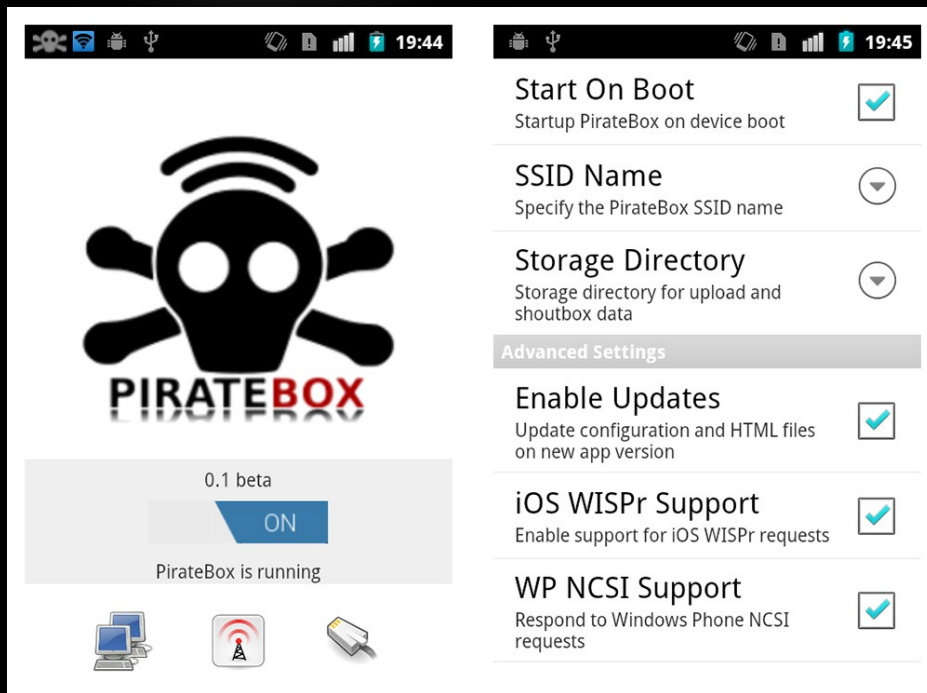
19:44

PIRATEBOX

0.1 beta

ON

PirateBox is running

19:45

Start On Boot
Startup PirateBox on device boot

SSID Name
Specify the PirateBox SSID name

Storage Directory
Storage directory for upload and shoutbox data

Advanced Settings

Enable Updates
Update configuration and HTML files on new app version

iOS WISPr Support
Enable support for iOS WISPr requests

WP NCSI Support
Respond to Windows Phone NCSI requests